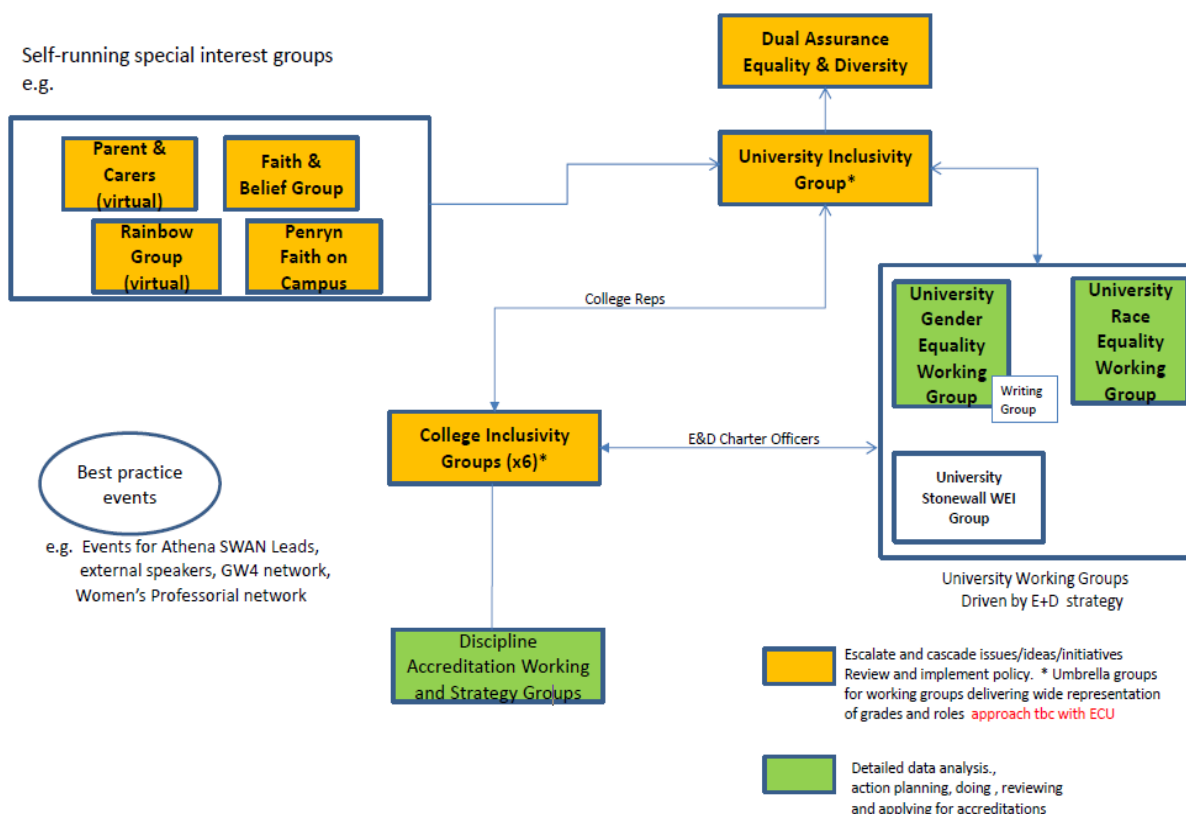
Self-running special interest groups e.g.

Parent & Carers (virtual)

Faith & Belief Group

Rainbow Group (virtual)

Penryn Faith on Campus

Dual Assurance Equality & Diversity

University Inclusivity Group*

College Reps

University Gender Equality Working Group

Writing Group

University Race Equality Working Group

College Inclusivity Groups (x6)*

E&D Charter Officers

University Stonewall WEI Group

Best practice events

e.g. Events for Athena SWAN Leads, external speakers, GW4 network, Women's Professorial network

University Working Groups Driven by E+D strategy

Discipline Accreditation Working and Strategy Groups

Escalate and cascade issues/ideas/initiatives Review and implement policy. * Umbrella groups for working groups delivering wide representation of grades and roles approach tbc with ECU

Detailed data analysis., action planning, doing , reviewing and applying for accreditations